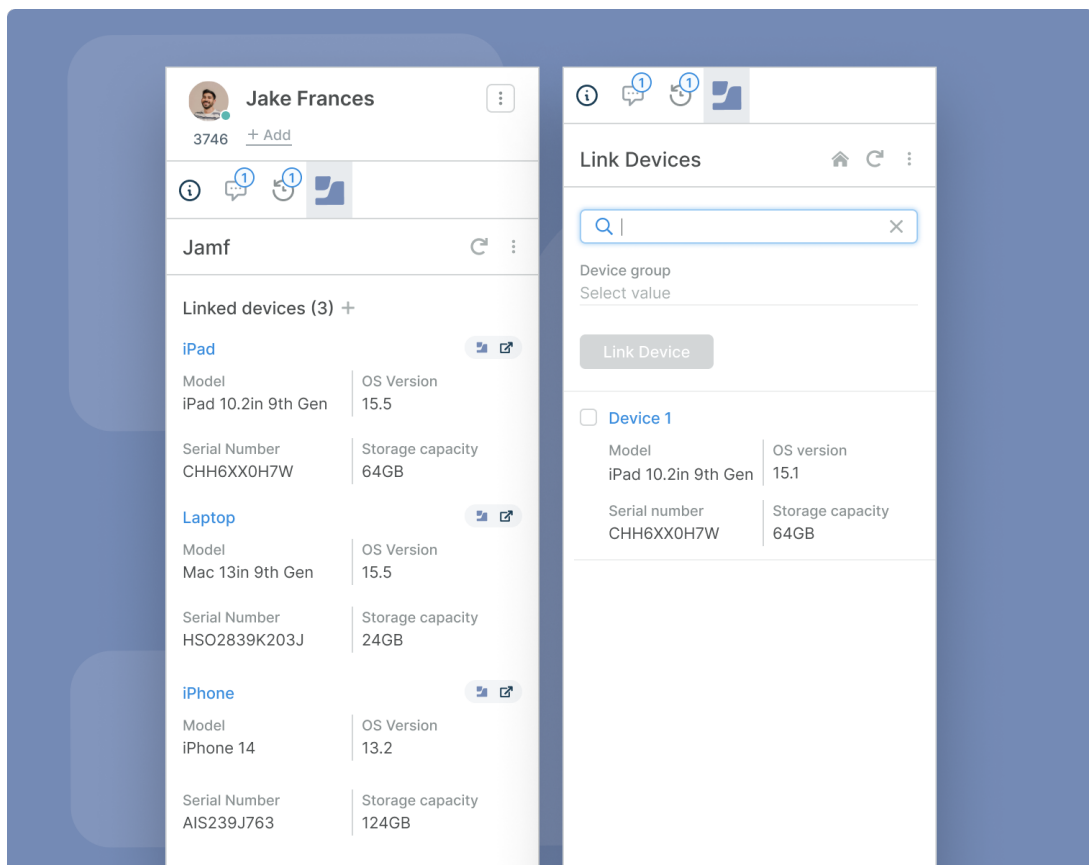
Jake Frances
3746 + Add

1 1

Jamf

Linked devices (3) +

iPad
Model
iPad 10.2in 9th Gen
OS Version
15.5
Serial Number
CHH6XX0H7W
Storage capacity
64GB

Laptop
Model
Mac 13in 9th Gen
OS Version
15.5
Serial Number
HSO2839K203J
Storage capacity
24GB

iPhone
Model
iPhone 14
OS Version
13.2
Serial Number
AIS239J763
Storage capacity
124GB

1 1

Link Devices

Device group
Select value

Link Device

Device 1
Model
iPad 10.2in 9th Gen
OS version
15.1
Serial number
CHH6XX0H7W
Storage capacity
64GB